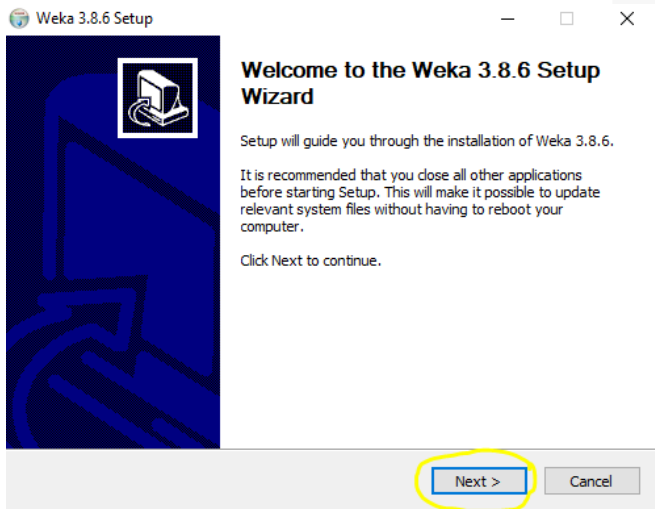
Weka 3.8.6 Setup

Welcome to the Weka 3.8.6 Setup Wizard

Setup will guide you through the installation of Weka 3.8.6.

It is recommended that you close all other applications before starting Setup. This will make it possible to update relevant system files without having to reboot your computer.

Click Next to continue.

Next >

Cancel